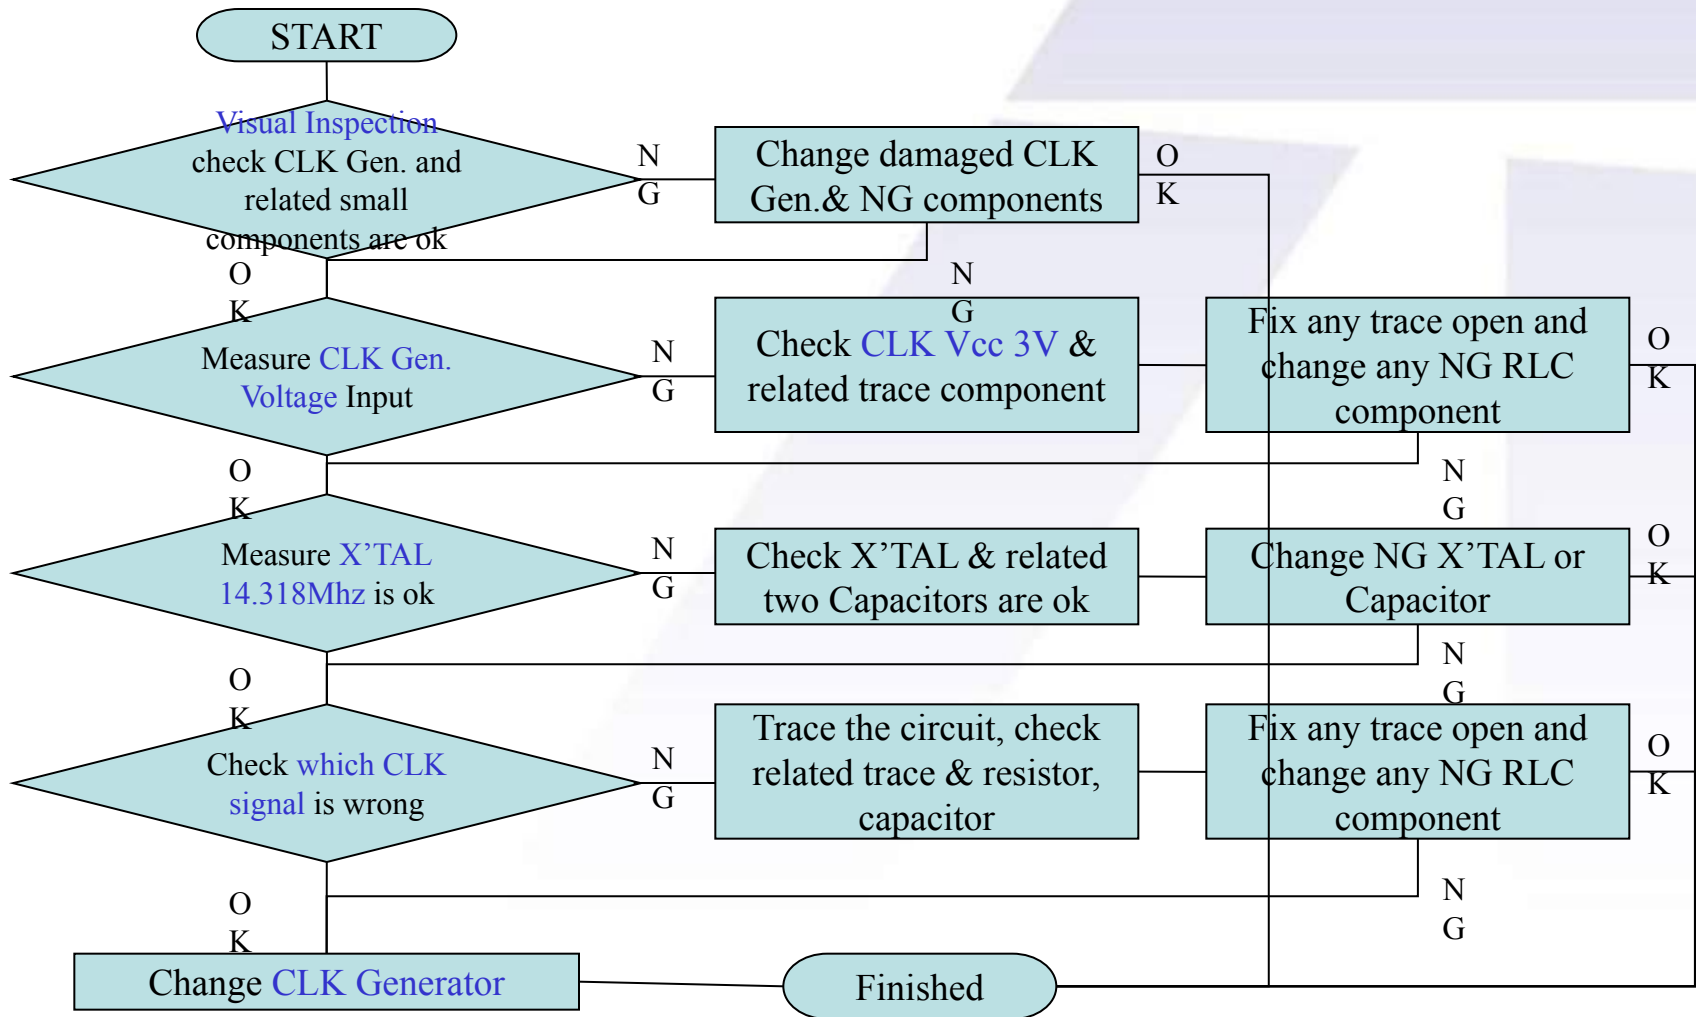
START

Visual Inspection check CLK Gen. and related small components are ok

N
G

Change damaged CLK Gen.& NG components

O
K

N
G

O
K

Measure CLK Gen. Voltage Input

N
G

Check CLK Vcc 3V & related trace component

Fix any trace open and change any NG RLC component

O
K

O
K

N
G

Measure X’TAL 14.318Mhz is ok

N
G

Check X’TAL & related two Capacitors are ok

Change NG X’TAL or Capacitor

O
K

N
G

O
K

Check which CLK signal is wrong

N
G

Trace the circuit, check related trace & resistor, capacitor

Fix any trace open and change any NG RLC component

O
K

N
G

O
K

Change CLK Generator

Finished